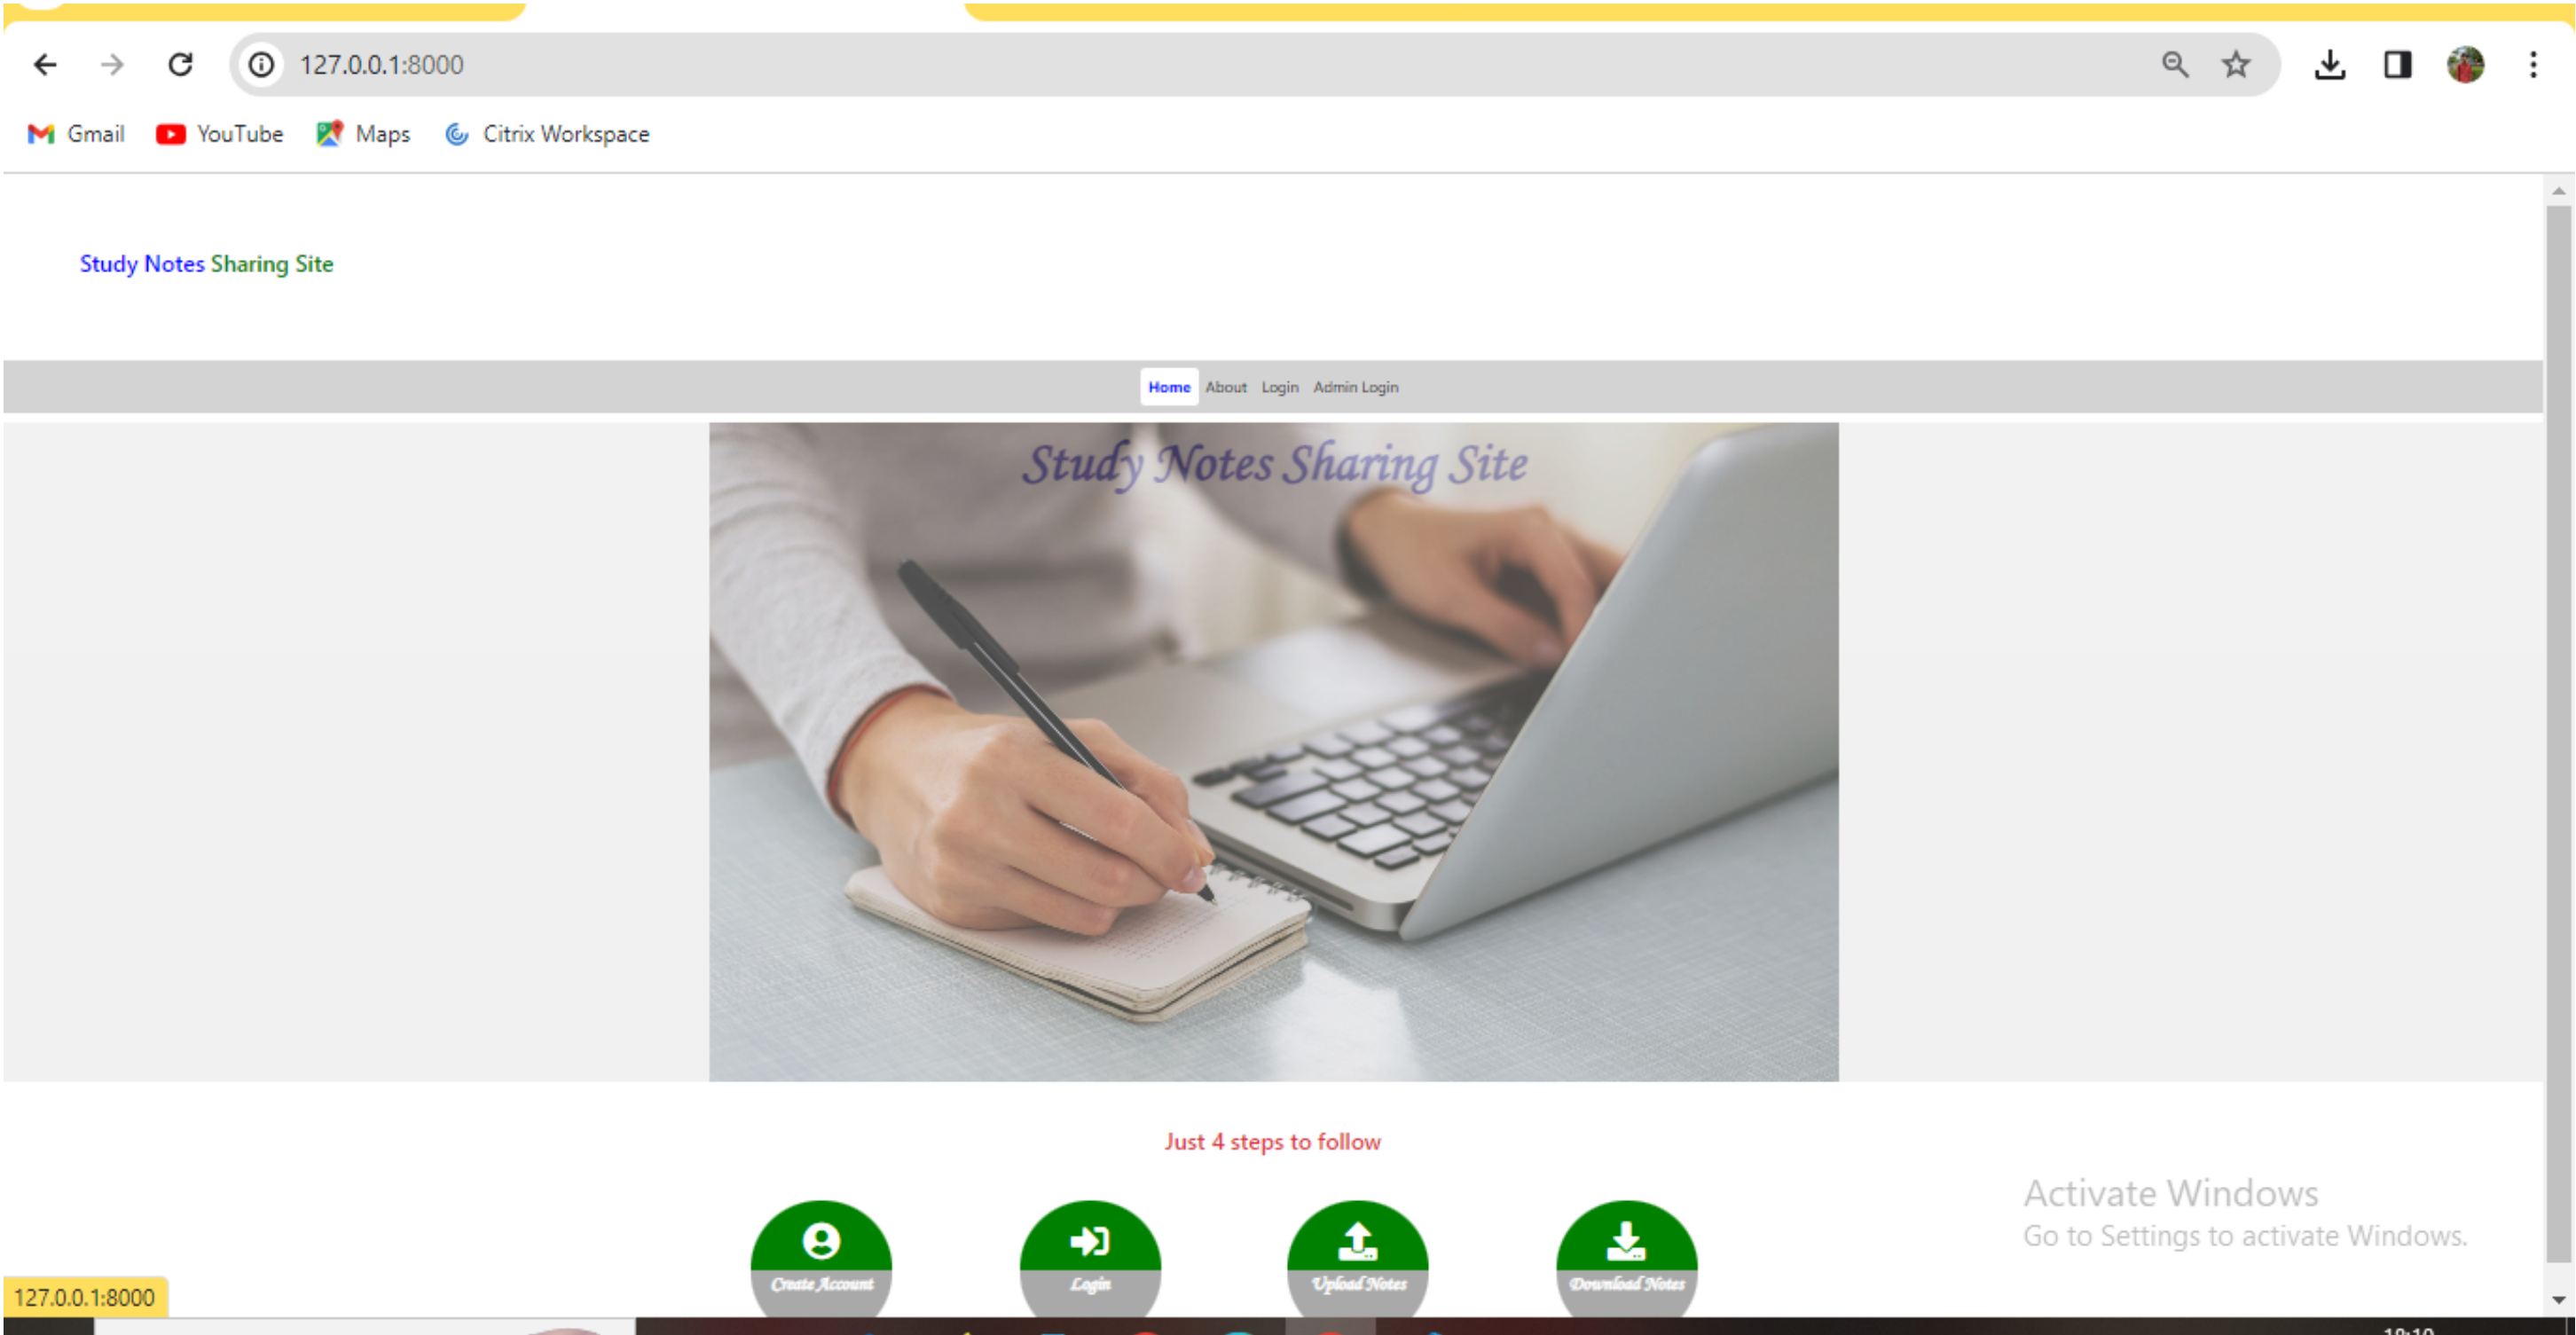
127.0.0.1:8000

Gmail YouTube Maps Citrix Workspace

Study Notes Sharing Site

Home About Login Admin Login

Study Notes Sharing Site

Just 4 steps to follow

Create Account

Login

Upload Notes

Download Notes

Activate Windows
Go to Settings to activate Windows.

127.0.0.1:8000